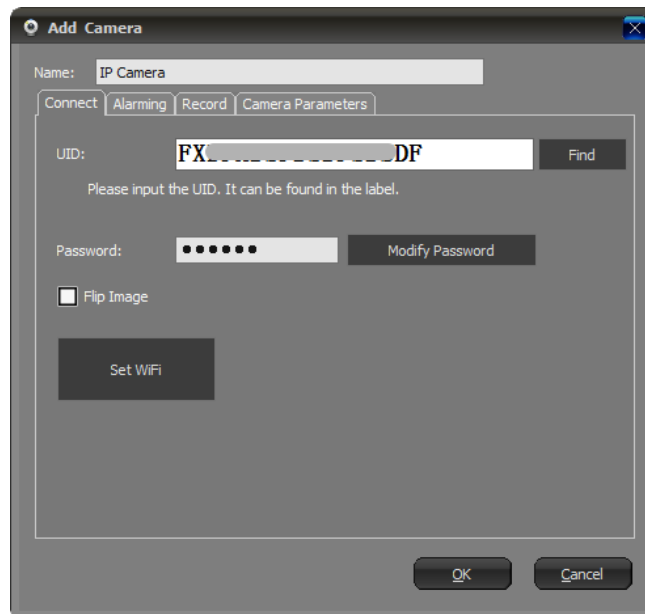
Add Camera

Name: IP Camera

Connect | Alarming | Record | Camera Parameters

UID: FX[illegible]DF Find

Please input the UID. It can be found in the label.

Password: •••••• Modify Password

Flip Image

Set WiFi

OK Cancel